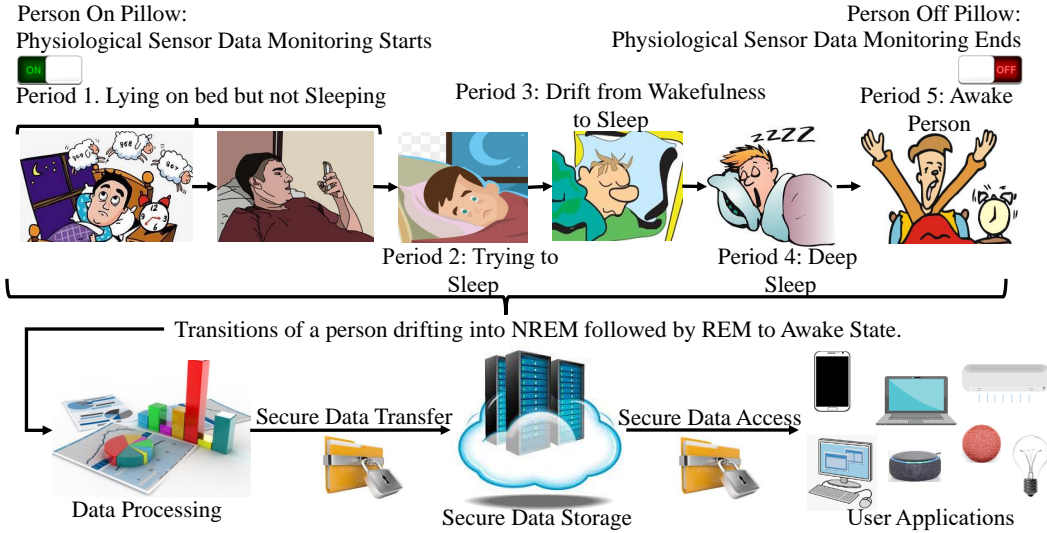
Person On Pillow:
Physiological Sensor Data Monitoring Starts

ON

Person Off Pillow:
Physiological Sensor Data Monitoring Ends

OFF

Period 1. Lying on bed but not Sleeping

Period 3: Drift from Wakefulness to Sleep

Period 5: Awake Person

zzZZ

Period 2: Trying to Sleep

Period 4: Deep Sleep

Transitions of a person drifting into NREM followed by REM to Awake State.

Secure Data Transfer

Secure Data Access

Data Processing

Secure Data Storage

User Applications